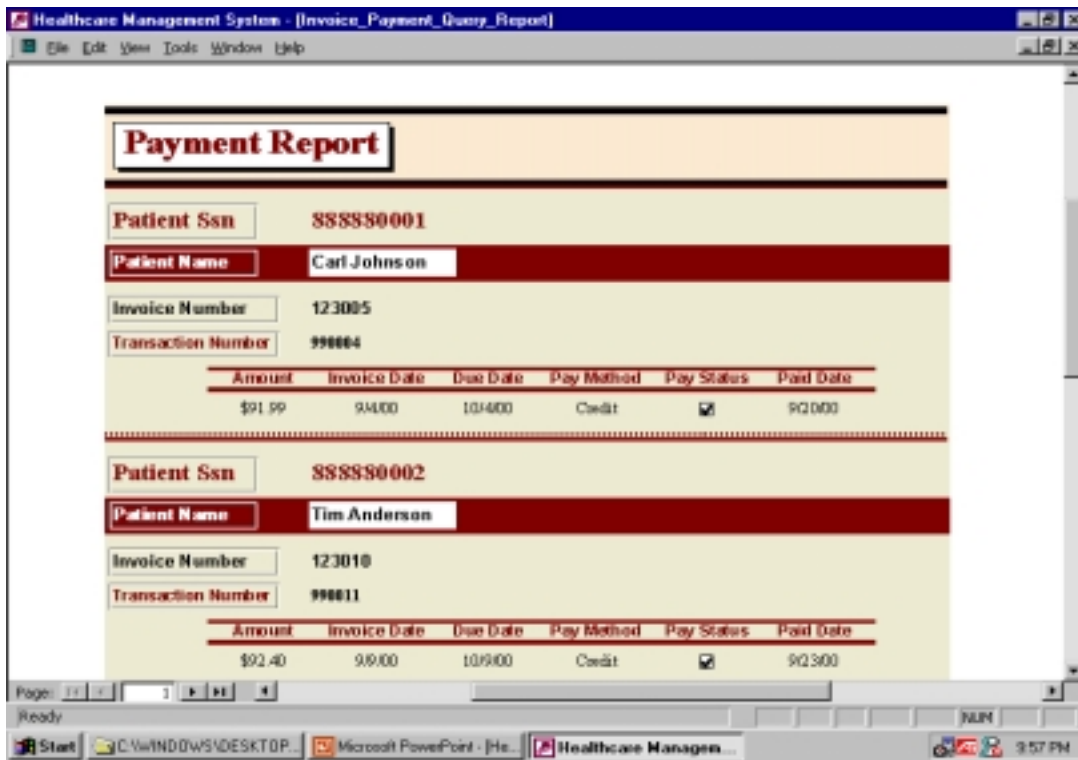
Healthcare Management System - [Invoice_Payment_Query_Report]

File Edit View Tools Window Help

Payment Report

Patient Ssn 888880001

Patient Name Carl Johnson

Invoice Number 123005

Transaction Number 990004

| Amount | Invoice Date | Due Date | Pay Method | Pay Status | Paid Date |
|---|---|---|---|---|---|
| \$91.99 | 9/4/00 | 10/4/00 | Credit | ☑ | 9/20/00 |

Patient Ssn 888880002

Patient Name Tim Anderson

Invoice Number 123010

Transaction Number 990011

| Amount | Invoice Date | Due Date | Pay Method | Pay Status | Paid Date |
|---|---|---|---|---|---|
| \$92.40 | 9/9/00 | 10/9/00 | Credit | ☑ | 9/23/00 |

Page: 1

Ready

NUM

Start C:\WINDOWS\DESKTOP... Microsoft PowerPoint - [He... Healthcare Managem... 9:57 PM